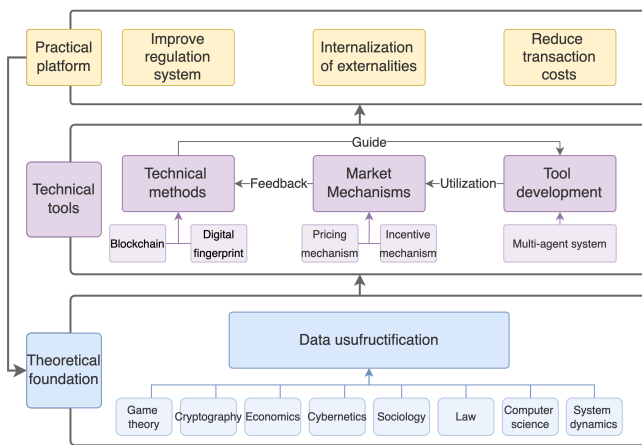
Practical platform

Improve regulation system

Internalization of externalities

Reduce transaction costs

Technical tools

Guide

Technical methods

Feedback

Market Mechanisms

Utilization

Tool development

Blockchain

Digital fingerprint

Pricing mechanism

Incentive mechanism

Multi-agent system

Theoretical foundation

Data usufructification

Game theory

Cryptography

Economics

Cybernetics

Sociology

Law

Computer science

System dynamics